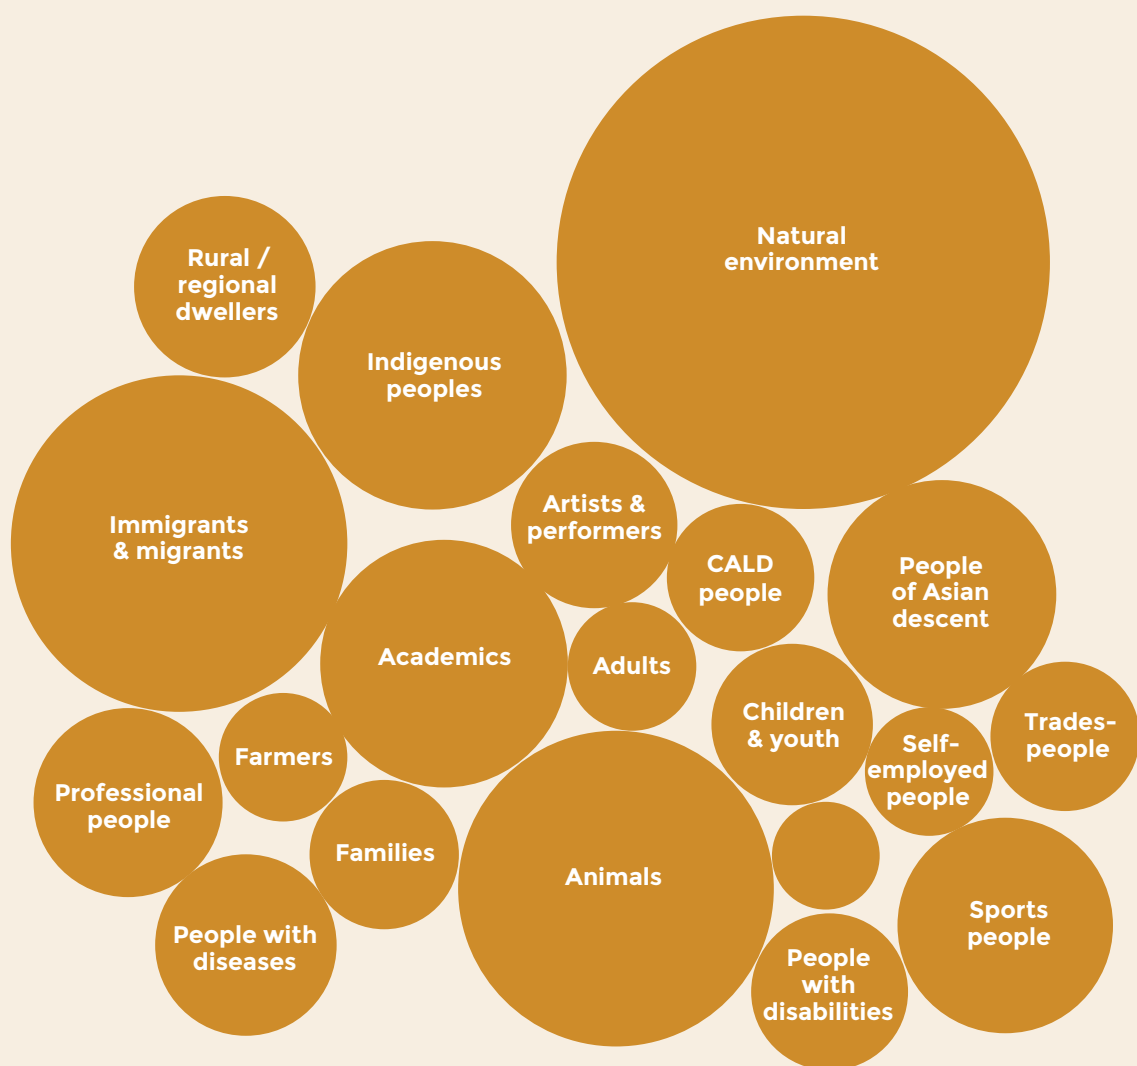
Natural environment

Rural / regional dwellers

Indigenous peoples

Immigrants & migrants

Artists & performers

CALD people

People of Asian descent

Academics

Adults

Children & youth

Trades-people

Self-employed people

Professional people

Farmers

Families

Animals

Sports people

People with diseases

People with disabilities